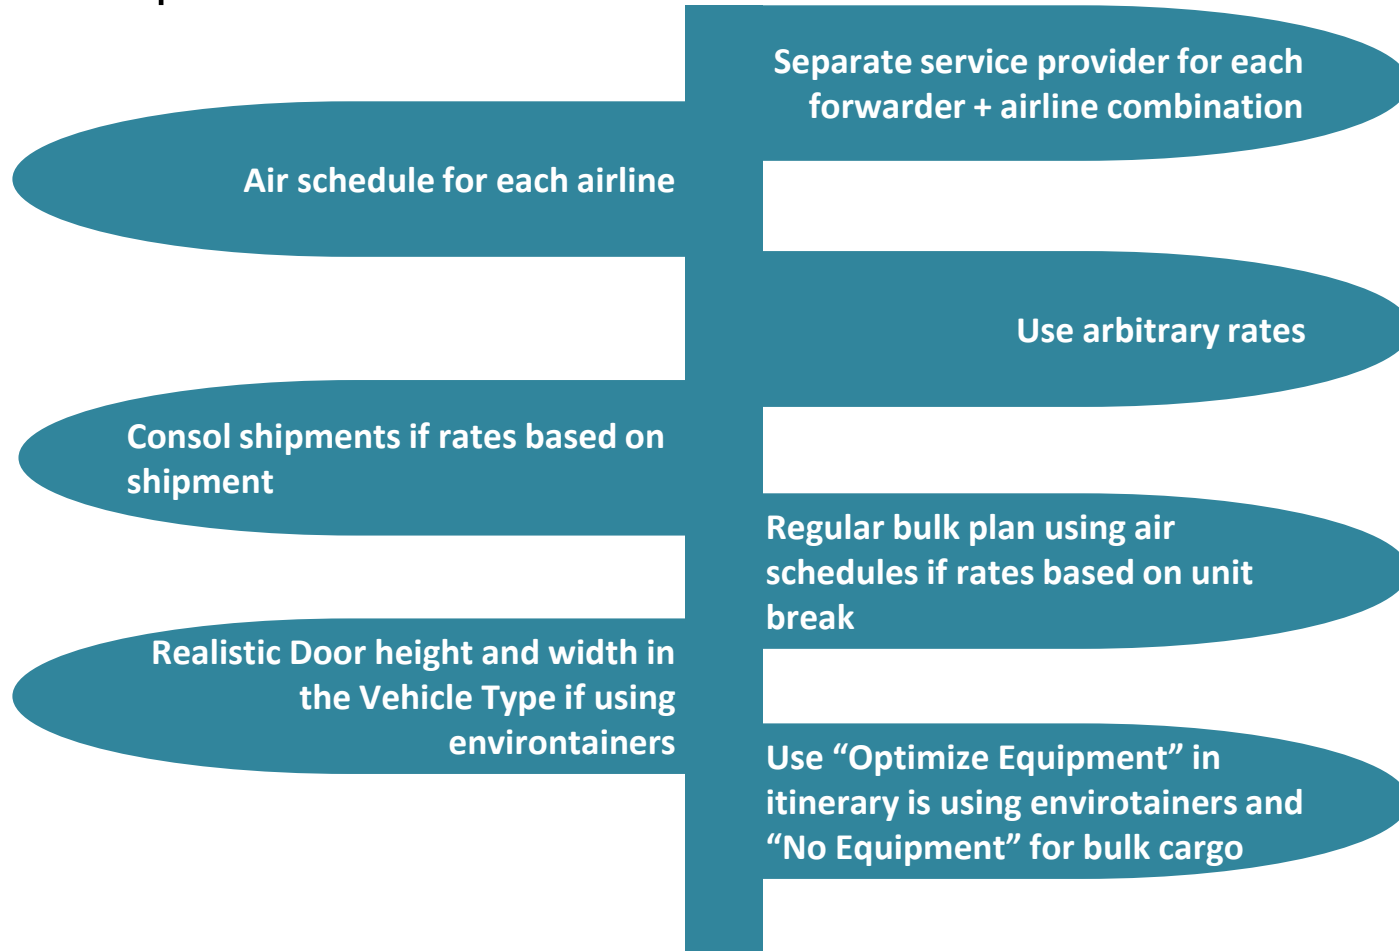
Separate service provider for each forwarder + airline combination

Air schedule for each airline

Use arbitrary rates

Consol shipments if rates based on shipment

Regular bulk plan using air schedules if rates based on unit break

Realistic Door height and width in the Vehicle Type if using environtainers

Use “Optimize Equipment” in itinerary is using envirotainers and “No Equipment” for bulk cargo